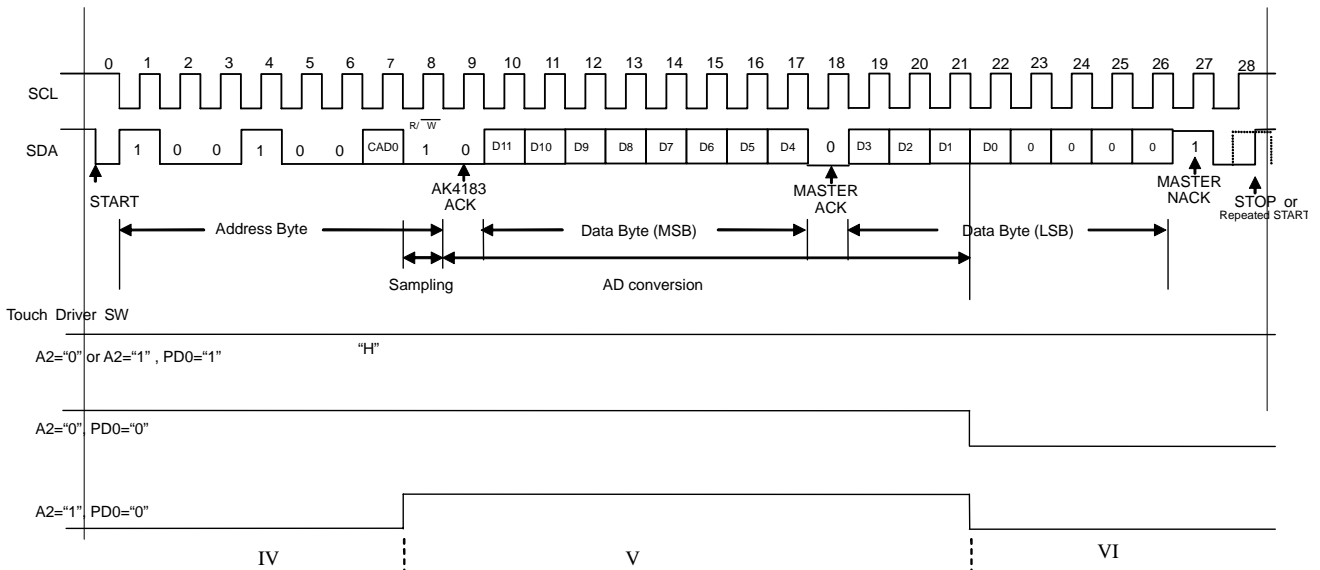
0 1 2 3 4 5 6 7 8 9 10 11 12 13 14 15 16 17 18 19 20 21 22 23 24 25 26 27 28

SCL

SDA

1 0 0 1 0 0 CAD0 $R/\overline{W}$ 1 0 D11 D10 D9 D8 D7 D6 D5 D4 0 D3 D2 D1 D0 0 0 0 0 1

START

AK4183 ACK

MASTER ACK

MASTER NACK

STOP or Repeated START

Address Byte

Data Byte (MSB)

Data Byte (LSB)

Sampling

AD conversion

Touch Driver SW

A2="0" or A2="1" , PD0="1"

"H"

A2="0", PD0="0"

A2="1", PD0="0"

IV

V

VI